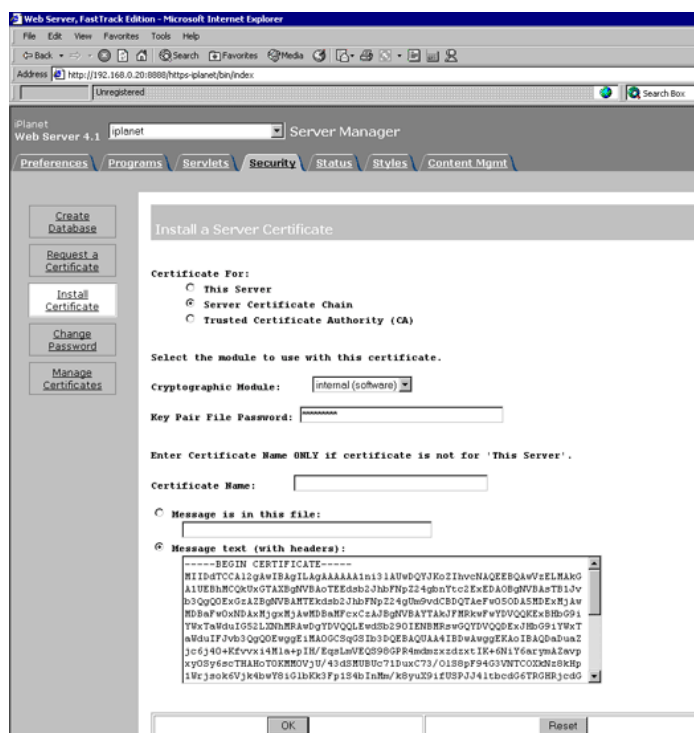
Web Server, FastTrack Edition - Microsoft Internet Explorer

File Edit View Favorites Tools Help

Back Search Favorites Media

Address http://192.168.0.20:8888/https-iplanet/bin/index

Unregistered

Search Box

iPlanet
Web Server 4.1 iplanet Server Manager

Preferences Programs Servlets Security Status Styles Content Mgmt

Create Database

Request a Certificate

Install Certificate

Change Password

Manage Certificates

Install a Server Certificate

Certificate For:

This Server

Server Certificate Chain

Trusted Certificate Authority (CA)

Select the module to use with this certificate.

Cryptographic Module: internal (software)

Key Pair File Password: ********

Enter Certificate Name ONLY if certificate is not for 'This Server'.

Certificate Name:

Message is in this file:

Message text (with headers):

-----BEGIN CERTIFICATE-----
MIIDdTCCA12gAwIBAgILAgAAAAAA1ni31AUwDQYJKoZIhvcNAQEEBQAwVzELMAkG
A1UEBhMCQkUxGTAXBgNVBAoTEEdsb2JhbFNpZ24gbnYtc2ExEDAOBgNVBAsTB1Jv
b3QgQ0ExGzAZBgNVBAMTEkdsb2JhbFNpZ24gUm9vdCBDQTAeFw05ODA5MDExMjAw
MDBaFw0xNDAxMjgxMjAwMDBaMFcxCzAJBgNVBAYTAkJFMRkwFwYDVQQKExBHbG9i
YWxTaWduIG52LXNhMRAwDgYDVQQLEwdSb290IENBMRswGQYDVQQDExJHbG9iYWxT
aWduIFJvb3QgQ0EwggEiMA0GCSqGSIb3DQEBAQUAA4IBDwAwggEKAoIBAQDaDuaZ
jc6j40+Kfvvxi4Mla+pIH/EqsLmVEQS98GPR4mdmzxzdzxtIK+6NiY6arymAZavp
xy0Sy6scTHAHoT0KMM0VjU/43dSMUBUc71DuxC73/OlS8pF94G3VNTCOXkNz8kHp
1Wrjsok6Vjk4bwY8iGlbKk3Fp1S4bInMm/k8yuX9ifUSPJJ4ltbcdG6TRGHRjcdG
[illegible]

OK

Reset